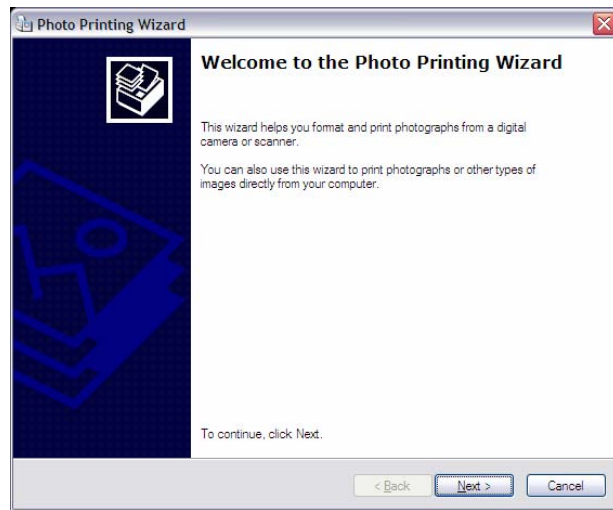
Photo Printing Wizard

Welcome to the Photo Printing Wizard

This wizard helps you format and print photographs from a digital camera or scanner.

You can also use this wizard to print photographs or other types of images directly from your computer.

To continue, click Next.

< Back

Next >

Cancel